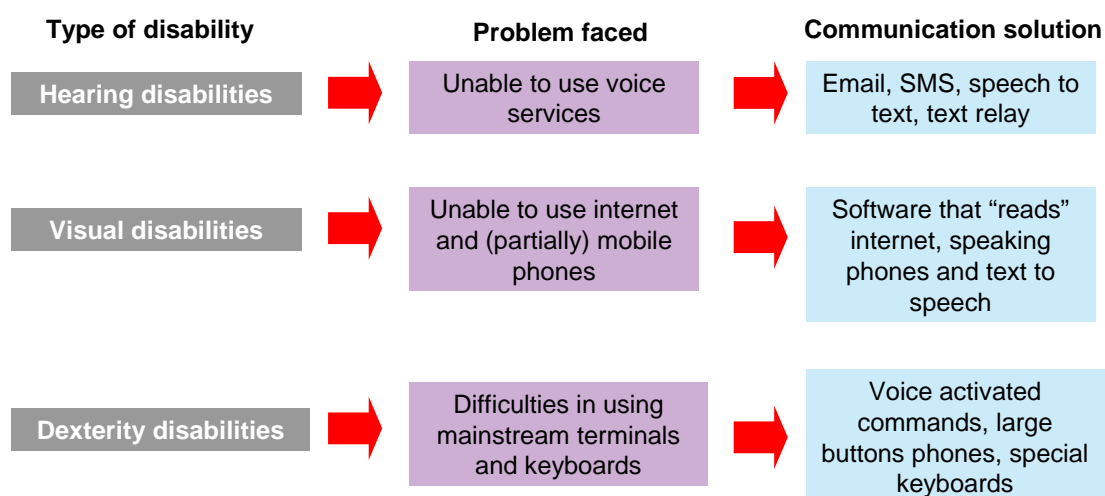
| Type of disability | Problem faced | Communication solution |
|---|---|---|
| Hearing disabilities | Unable to use voice services | Email, SMS, speech to text, text relay |
| Visual disabilities | Unable to use internet and (partially) mobile phones | Software that “reads” internet, speaking phones and text to speech |
| Dexterity disabilities | Difficulties in using mainstream terminals and keyboards | Voice activated commands, large buttons phones, special keyboards |